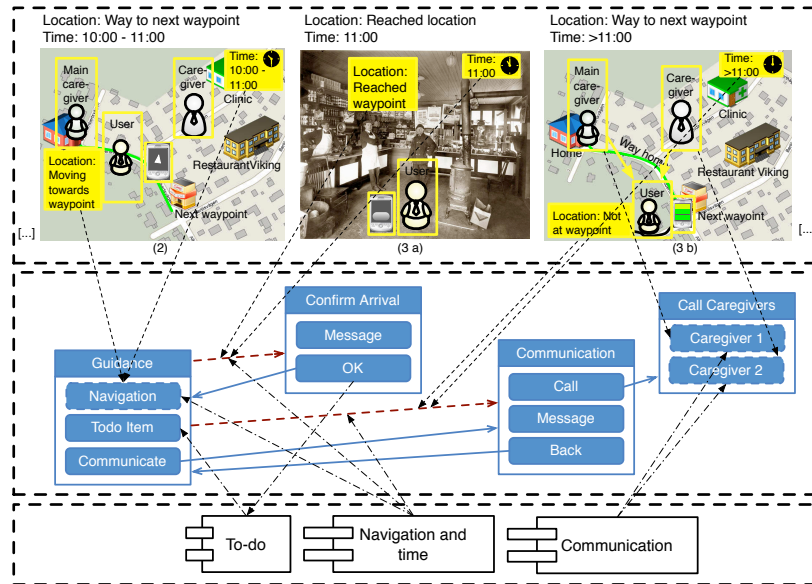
Location: Way to next waypoint
Time: 10:00 - 11:00

Main care-giver
Care-giver
Time: 10:00 - 11:00
Clinic
User
Restaurant Viking
Location: Moving towards waypoint
Next waypoint
[...]
(2)

Location: Reached location
Time: 11:00

Location: Reached waypoint
Time: 11:00
User
(3 a)

Location: Way to next waypoint
Time: >11:00

Main care-giver
Care-giver
Time: >11:00
Clinic
Home
Way home
Restaurant Viking
User
Location: Not at waypoint
Next wayoint
(3 b)
[...]

Confirm Arrival
Message
OK

Guidance
Navigation
Todo Item
Communicate

Communication
Call
Message
Back

Call Caregivers
Caregiver 1
Caregiver 2

To-do
Navigation and time
Communication